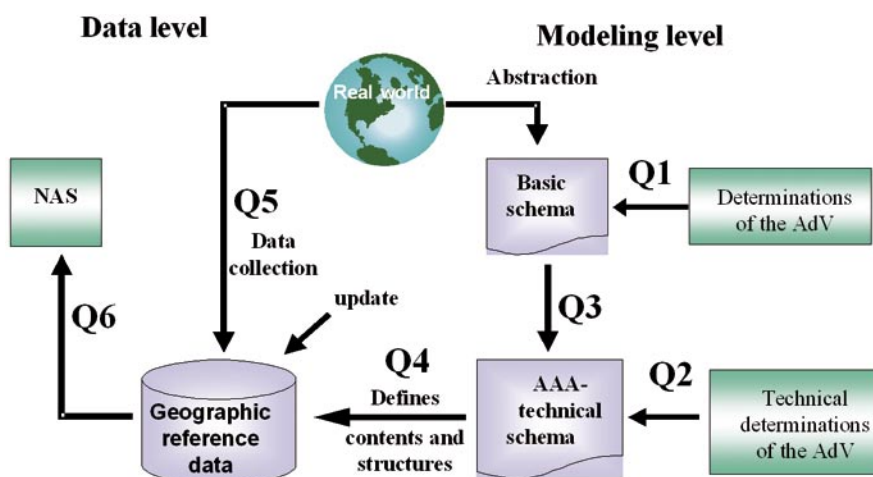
Data level

Modeling level

Real world

Abstraction

NAS

Q5

Data collection

Basic schema

Q1

Determinations of the AdV

Q6

update

Q3

Q4

Defines

contents and structures

AAA-technical schema

Q2

Technical determinations of the AdV

Geographic reference data